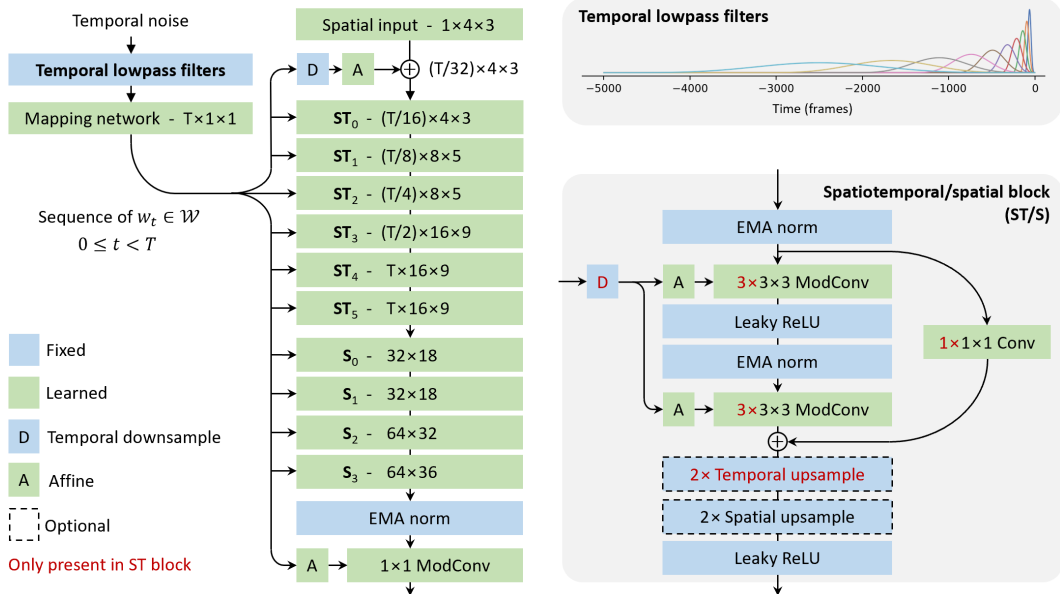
Temporal noise

Temporal lowpass filters

Mapping network - T×1×1

Sequence of $w_t \in \mathcal{W}$
$0 \leq t < T$

Fixed

Learned

D Temporal downsample

A Affine

Optional

Only present in ST block

Spatial input - 1×4×3

D

A

(T/32)×4×3

$\mathbf{ST}_0$ - (T/16)×4×3

$\mathbf{ST}_1$ - (T/8)×8×5

$\mathbf{ST}_2$ - (T/4)×8×5

$\mathbf{ST}_3$ - (T/2)×16×9

$\mathbf{ST}_4$ - T×16×9

$\mathbf{ST}_5$ - T×16×9

$\mathbf{S}_0$ - 32×18

$\mathbf{S}_1$ - 32×18

$\mathbf{S}_2$ - 64×32

$\mathbf{S}_3$ - 64×36

EMA norm

A

1×1 ModConv

Temporal lowpass filters

−5000 −4000 −3000 −2000 −1000 0

Time (frames)

Spatiotemporal/spatial block (ST/S)

EMA norm

D

A

3×3×3 ModConv

Leaky ReLU

EMA norm

A

3×3×3 ModConv

1×1×1 Conv

2× Temporal upsample

2× Spatial upsample

Leaky ReLU